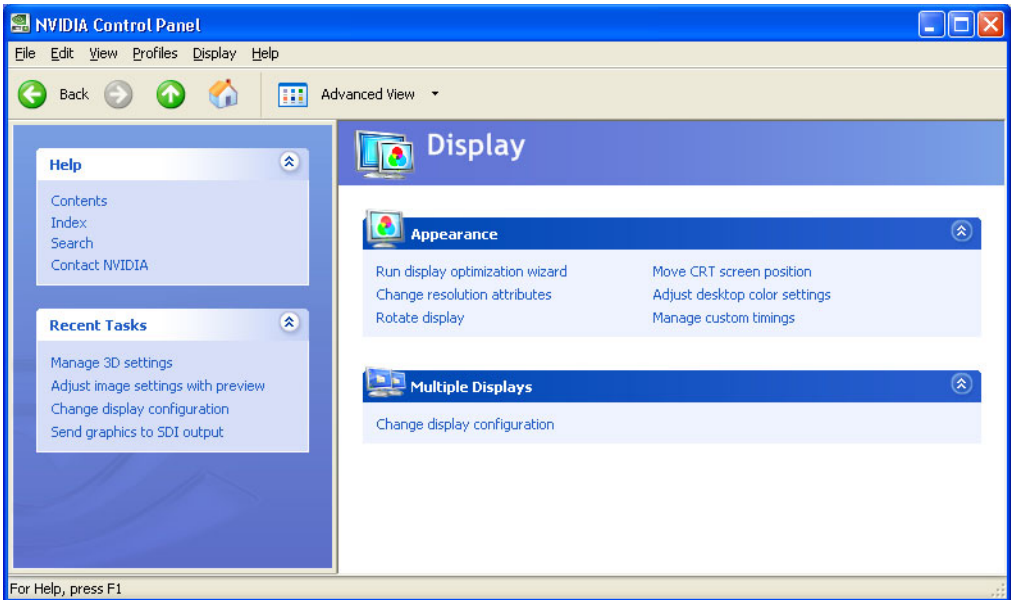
NVIDIA Control Panel

File Edit View Profiles Display Help

Back

Advanced View

Help

Contents
Index
Search
Contact NVIDIA

Recent Tasks

Manage 3D settings
Adjust image settings with preview
Change display configuration
Send graphics to SDI output

Display

Appearance

Run display optimization wizard
Change resolution attributes
Rotate display

Move CRT screen position
Adjust desktop color settings
Manage custom timings

Multiple Displays

Change display configuration

For Help, press F1